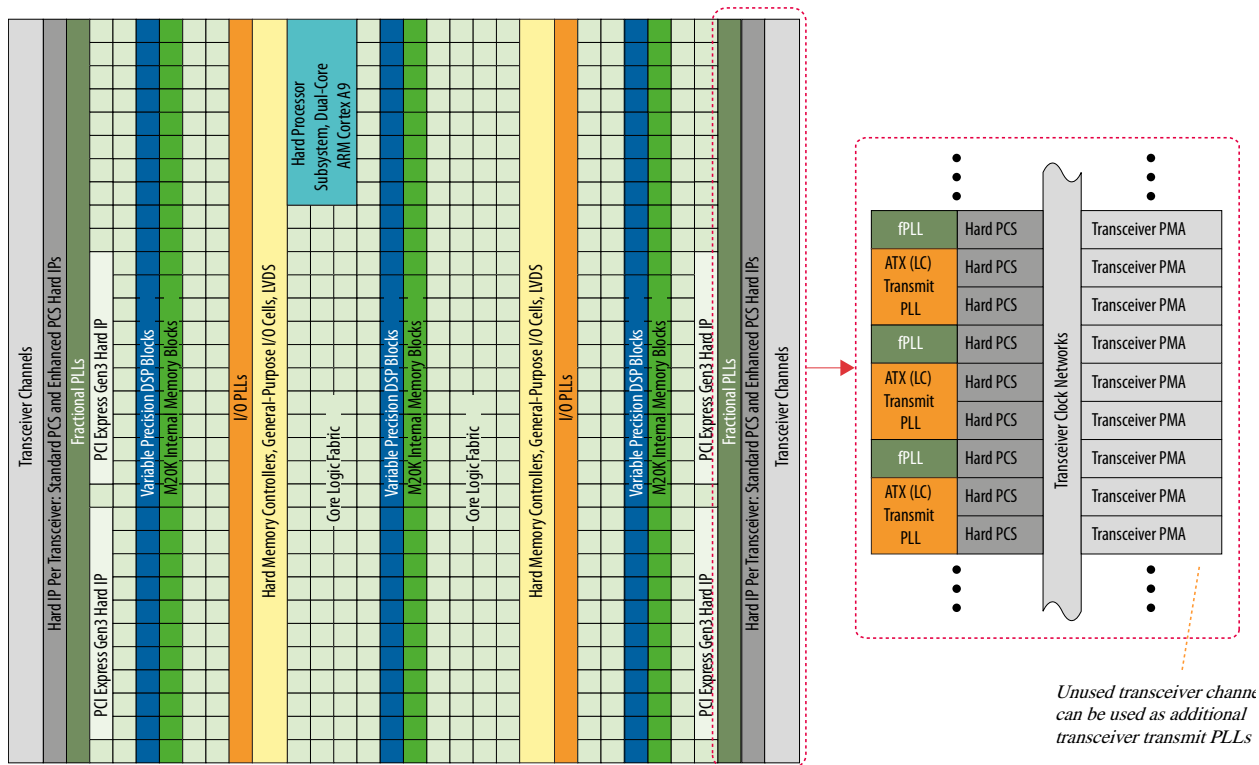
Transceiver Channels

Hard IP Per Transceiver: Standard PCS and Enhanced PCS Hard IPs

Fractional PLLs

PCI Express Gen3 Hard IP

PCI Express Gen3 Hard IP

Variable Precision DSP Blocks

M20K Internal Memory Blocks

I/O PLLs

Hard Memory Controllers, General-Purpose I/O Cells, LVDS

Hard Processor Subsystem, Dual-Core ARM Cortex A9

Core Logic Fabric

Variable Precision DSP Blocks

M20K Internal Memory Blocks

Core Logic Fabric

Hard Memory Controllers, General-Purpose I/O Cells, LVDS

I/O PLLs

Variable Precision DSP Blocks

M20K Internal Memory Blocks

PCI Express Gen3 Hard IP

PCI Express Gen3 Hard IP

Fractional PLLs

Hard IP Per Transceiver: Standard PCS and Enhanced PCS Hard IPs

Transceiver Channels

| fPLL | Hard PCS | Transceiver PMA |
|---|---|---|
| ATX (LC) Transmit PLL | Hard PCS | Transceiver PMA |
| | Hard PCS | Transceiver PMA |
| fPLL | Hard PCS | Transceiver PMA |
| ATX (LC) Transmit PLL | Hard PCS | Transceiver PMA |
| | Hard PCS | Transceiver PMA |
| fPLL | Hard PCS | Transceiver PMA |
| ATX (LC) Transmit PLL | Hard PCS | Transceiver PMA |
| | Hard PCS | Transceiver PMA |

Transceiver Clock Networks

Unused transceiver channe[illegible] can be used as additional transceiver transmit PLLs